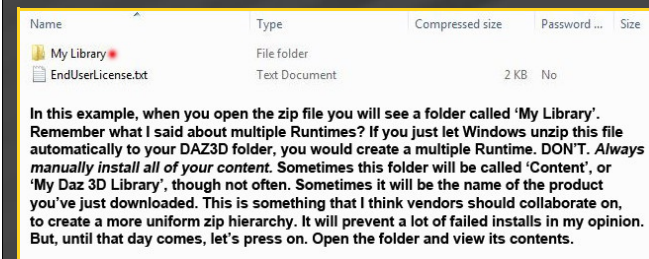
| Name | Type | Compressed size | Password ... | Size |
|---|---|---|---|---|
| My Library | File folder | | | |
| EndUserLicense.txt | Text Document | 2 KB | No | |

In this example, when you open the zip file you will see a folder called 'My Library'. Remember what I said about multiple Runtimes? If you just let Windows unzip this file automatically to your DAZ3D folder, you would create a multiple Runtime. DON'T. Always manually install all of your content. Sometimes this folder will be called 'Content', or 'My Daz 3D Library', though not often. Sometimes it will be the name of the product you've just downloaded. This is something that I think vendors should collaborate on, to create a more uniform zip hierarchy. It will prevent a lot of failed installs in my opinion. But, until that day comes, let's press on. Open the folder and view its contents.